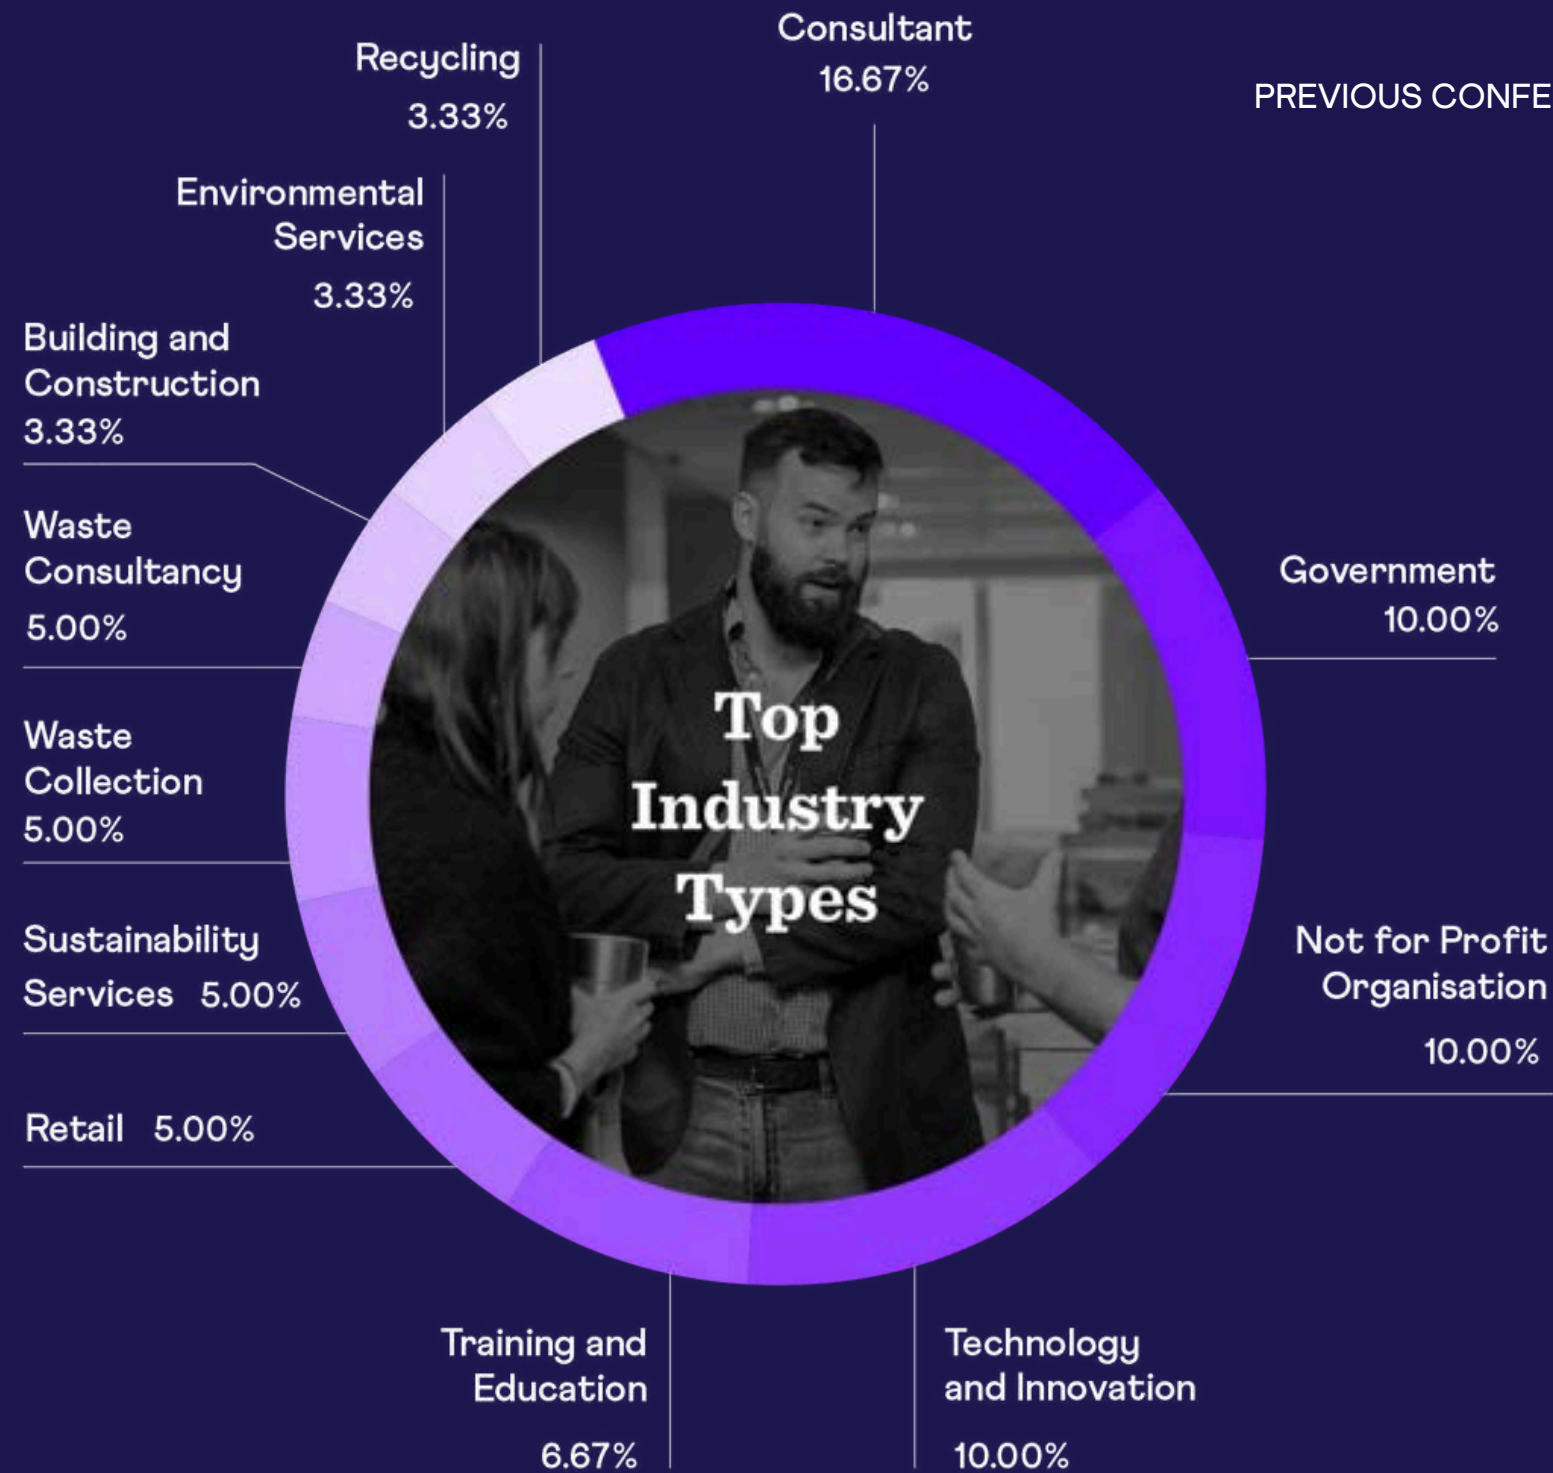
Consultant
16.67%

Recycling
3.33%

PREVIOUS CONFE

Environmental Services
3.33%

Building and Construction
3.33%

Waste Consultancy
5.00%

Government
10.00%

Top Industry Types

Waste Collection
5.00%

Sustainability Services 5.00%

Not for Profit Organisation
10.00%

Retail 5.00%

Training and Education
6.67%

Technology and Innovation
10.00%